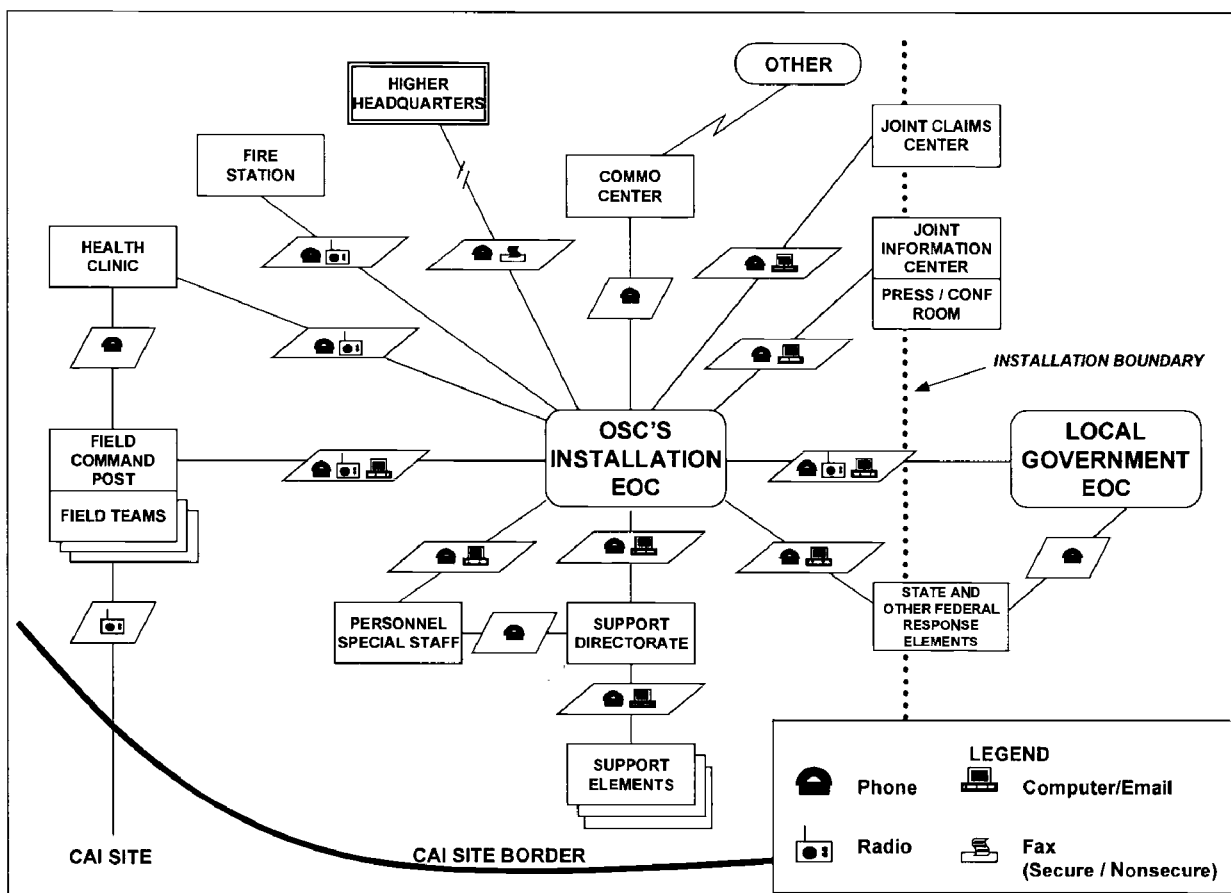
OTHER

HIGHER HEADQUARTERS

FIRE STATION

COMMO CENTER

JOINT CLAIMS CENTER

HEALTH CLINIC

JOINT INFORMATION CENTER

PRESS / CONF ROOM

INSTALLATION BOUNDARY

FIELD COMMAND POST

FIELD TEAMS

OSC'S INSTALLATION EOC

LOCAL GOVERNMENT EOC

PERSONNEL SPECIAL STAFF

SUPPORT DIRECTORATE

STATE AND OTHER FEDERAL RESPONSE ELEMENTS

SUPPORT ELEMENTS

LEGEND

Phone

Computer/Email

Radio

Fax (Secure / Nonsecure)

CAI SITE

CAI SITE BORDER